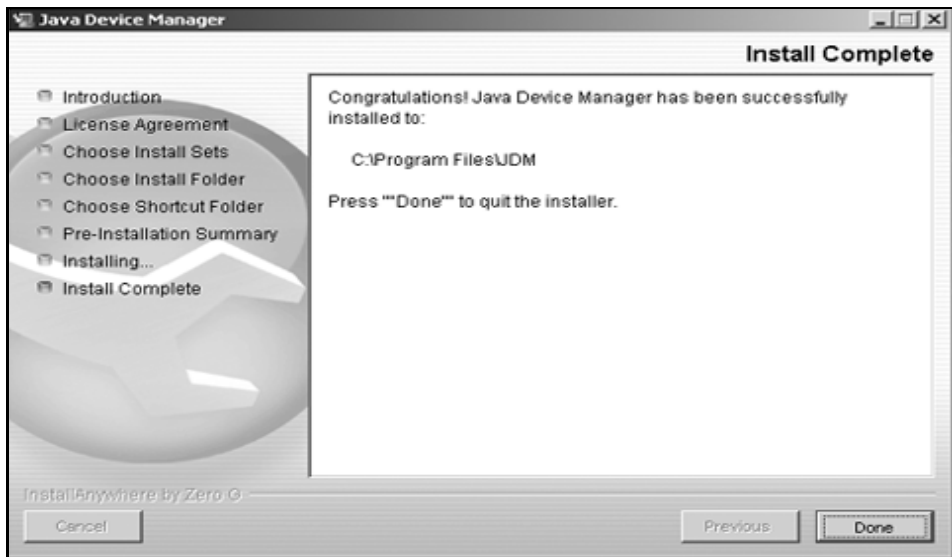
Java Device Manager

Install Complete

Introduction
License Agreement
Choose Install Sets
Choose Install Folder
Choose Shortcut Folder
Pre-Installation Summary
Installing...
Install Complete

Congratulations! Java Device Manager has been successfully installed to:

C:\Program Files\JDM

Press ""Done"" to quit the installer.

InstallAnywhere by Zero G

Cancel

Previous

Done